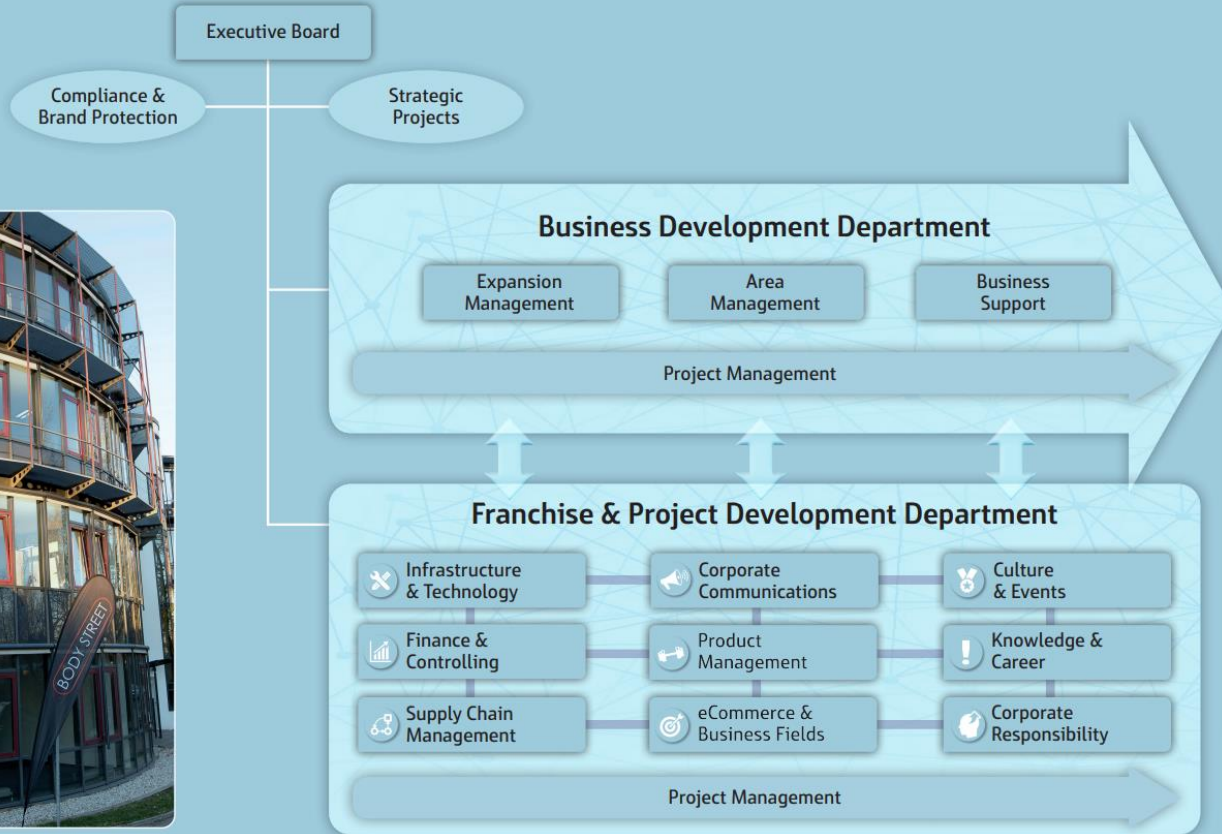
Executive Board

Compliance & Brand Protection

Strategic Projects

BODY STREET

Business Development Department

Expansion Management

Area Management

Business Support

Project Management

Franchise & Project Development Department

Infrastructure & Technology

Corporate Communications

Culture & Events

Finance & Controlling

Product Management

Knowledge & Career

Supply Chain Management

eCommerce & Business Fields

Corporate Responsibility

Project Management